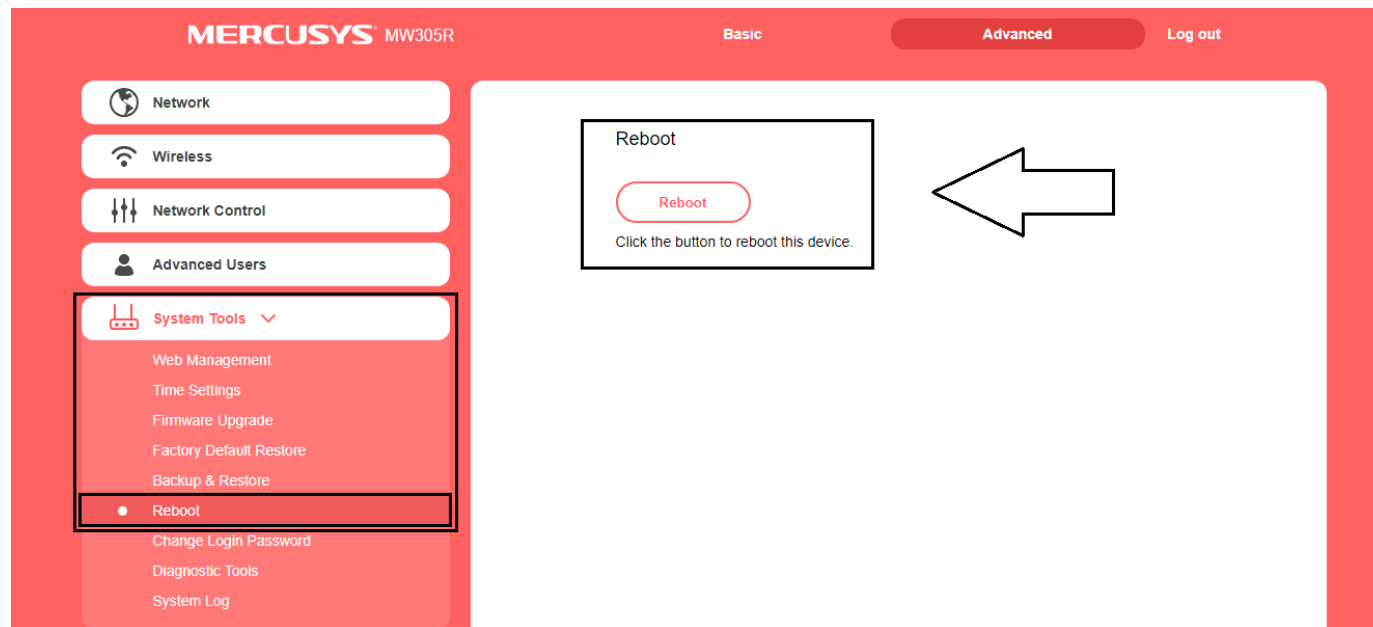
MERCUSYS MW305R

Basic

Advanced

Log out

Network

Wireless

Network Control

Advanced Users

System Tools

Web Management

Time Settings

Firmware Upgrade

Factory Default Restore

Backup & Restore

Reboot

Change Login Password

Diagnostic Tools

System Log

Reboot

Reboot

Click the button to reboot this device.